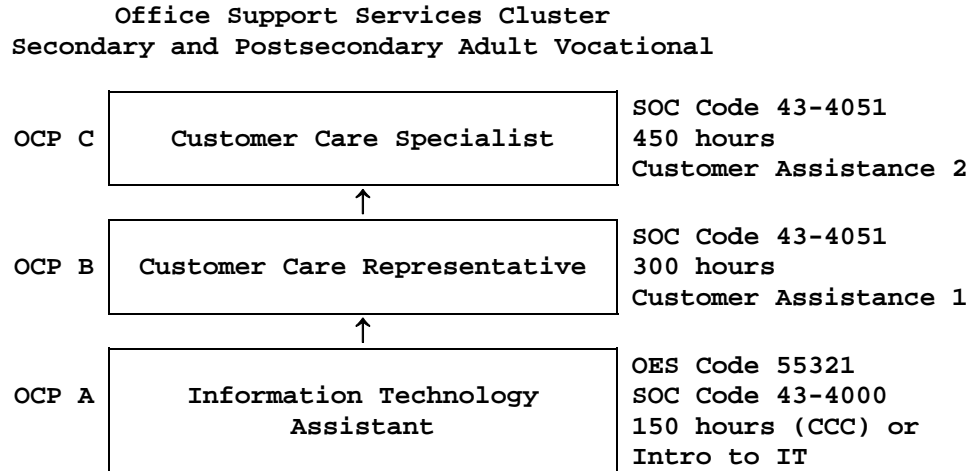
Office Support Services Cluster
Secondary and Postsecondary Adult Vocational

OCP C Customer Care Specialist SOC Code 43-4051
450 hours
Customer Assistance 2

OCP B Customer Care Representative SOC Code 43-4051
300 hours
Customer Assistance 1

OCP A Information Technology Assistant OES Code 55321
SOC Code 43-4000
150 hours (CCC) or
Intro to IT